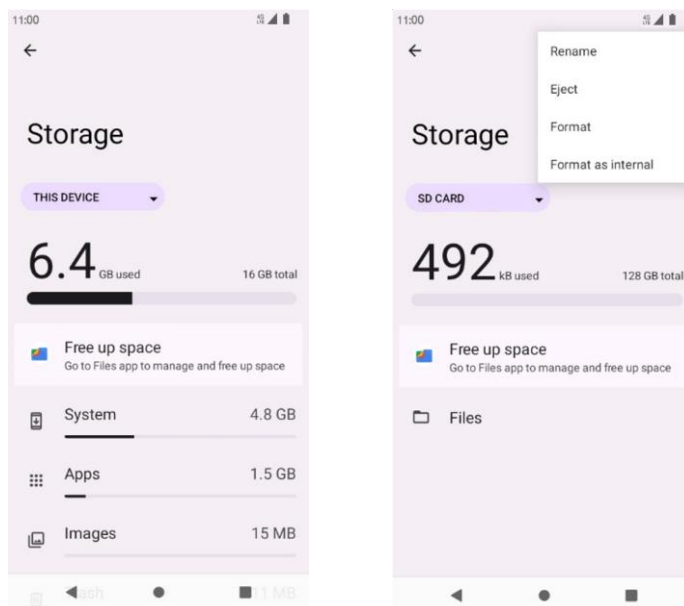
11:00

Storage

THIS DEVICE

6.4 GB used

16 GB total

Free up space
Go to Files app to manage and free up space

System 4.8 GB

Apps 1.5 GB

Images 15 MB

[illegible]ash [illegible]1 MB

11:00

Rename

Eject

Format

Format as internal

Storage

SD CARD

492 kB used

128 GB total

Free up space
Go to Files app to manage and free up space

Files